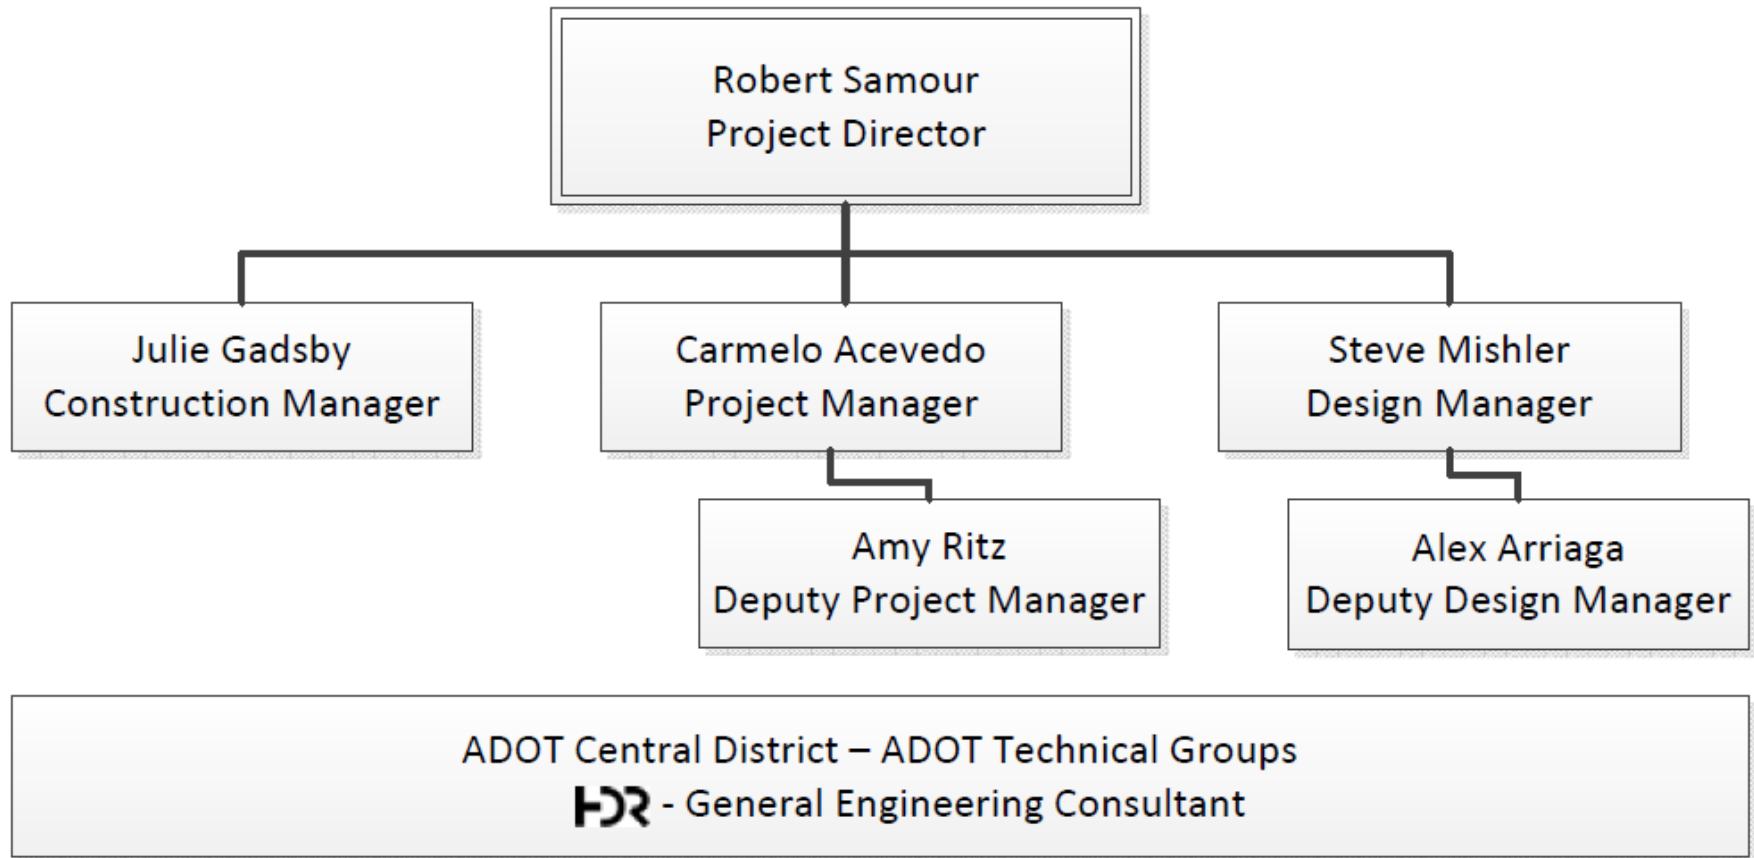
Robert Samour
Project Director

Julie Gadsby
Construction Manager

Carmelo Acevedo
Project Manager

Steve Mishler
Design Manager

Amy Ritz
Deputy Project Manager

Alex Arriaga
Deputy Design Manager

ADOT Central District – ADOT Technical Groups
HDR - General Engineering Consultant